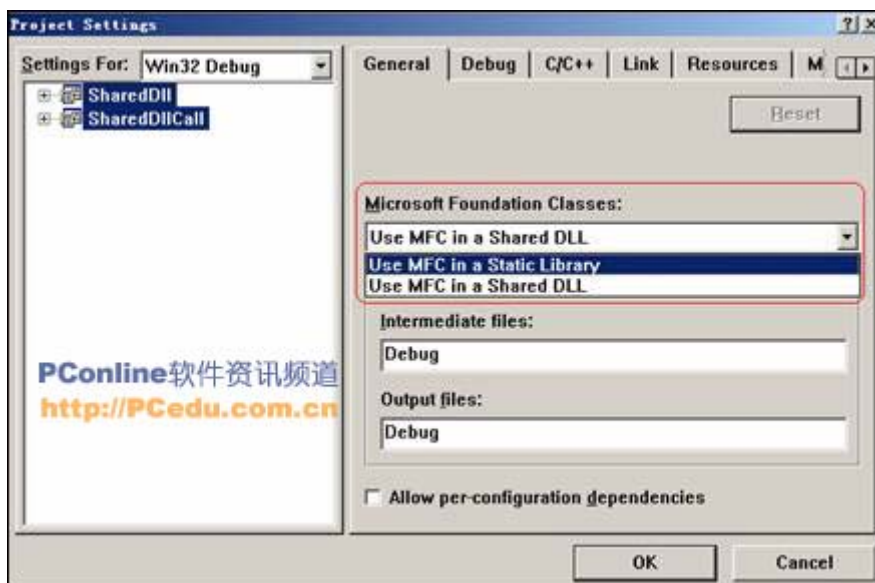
Project Settings

?| ×

Settings For: Win32 Debug

SharedDll

SharedDllCall

General | Debug | C/C++ | Link | Resources | M

Reset

Microsoft Foundation Classes:

Use MFC in a Shared DLL

Use MFC in a Static Library

Use MFC in a Shared DLL

Intermediate files:

Debug

PConline软件资讯频道

http://PCedu.com.cn

Output files:

Debug

Allow per-configuration dependencies

OK

Cancel